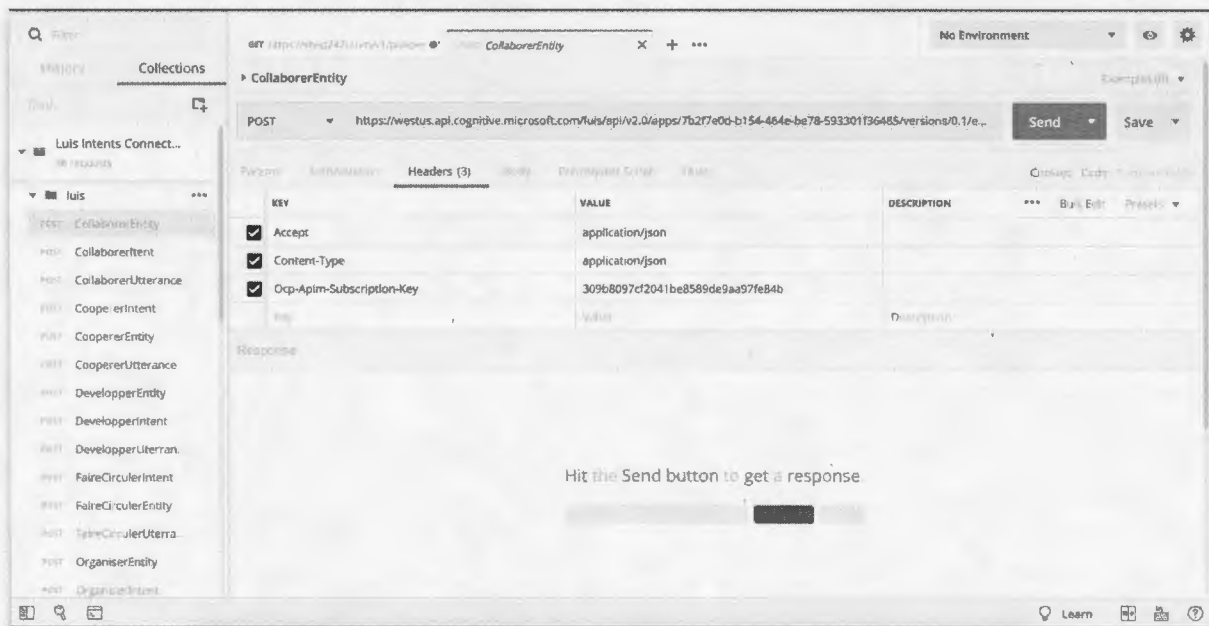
Q Filter

History Collections

Trash

Luis Intents Connect...
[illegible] requests

luis

POST CollaborerEntity

POST CollaborerIntent

POST CollaborerUtterance

POST CoopererIntent

POST CoopererEntity

POST CoopererUtterance

POST DevelopperEntity

POST DevelopperIntent

POST DevelopperUtterran...

POST FaireCirculerIntent

POST FaireCirculerEntity

POST FaireCirculerUtterra...

POST OrganiserEntity

POST OrganiserIntent

GET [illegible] POST CollaborerEntity × + •••

No Environment

▸ CollaborerEntity

Examples (0) ▾

POST ▾ https://westus.api.cognitive.microsoft.com/luis/api/v2.0/apps/7b2f7e0d-b154-464e-be78-593301f36485/versions/0.1/e...

Send ▾ Save ▾

Params Authorization Headers (3) Body Pre-request Script Tests

Cookies Code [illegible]

| KEY | VALUE | DESCRIPTION |
|---|---|---|
| Accept | application/json | |
| Content-Type | application/json | |
| Ocp-Apim-Subscription-Key | 309b8097cf2041be8589de9aa97fe84b | |
| Key | Value | Description |

••• Bulk Edit Presets ▾

Response

Hit the Send button to get a response

Learn